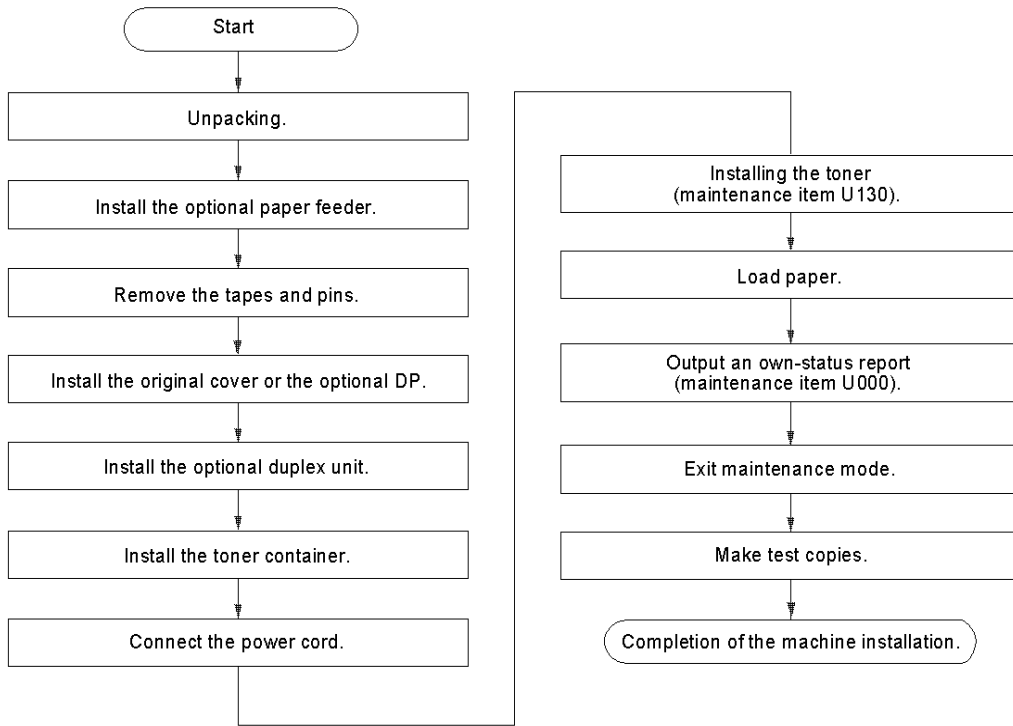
Start

Unpacking.

Install the optional paper feeder.

Remove the tapes and pins.

Install the original cover or the optional DP.

Install the optional duplex unit.

Install the toner container.

Connect the power cord.

Installing the toner (maintenance item U130).

Load paper.

Output an own-status report (maintenance item U000).

Exit maintenance mode.

Make test copies.

Completion of the machine installation.